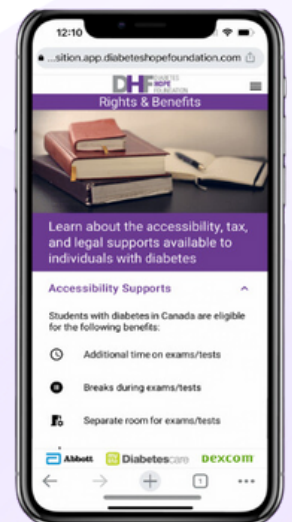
12:10

...sition.app.diabeteshopefoundation.com

DHF DIABETES HOPE FOUNDATION

Rights & Benefits

Learn about the accessibility, tax, and legal supports available to individuals with diabetes

Accessibility Supports

Students with diabetes in Canada are eligible for the following benefits:

Additional time on exams/tests

Breaks during exams/tests

Separate room for exams/tests

Abbott

Diabetescare

DEXCOM

1